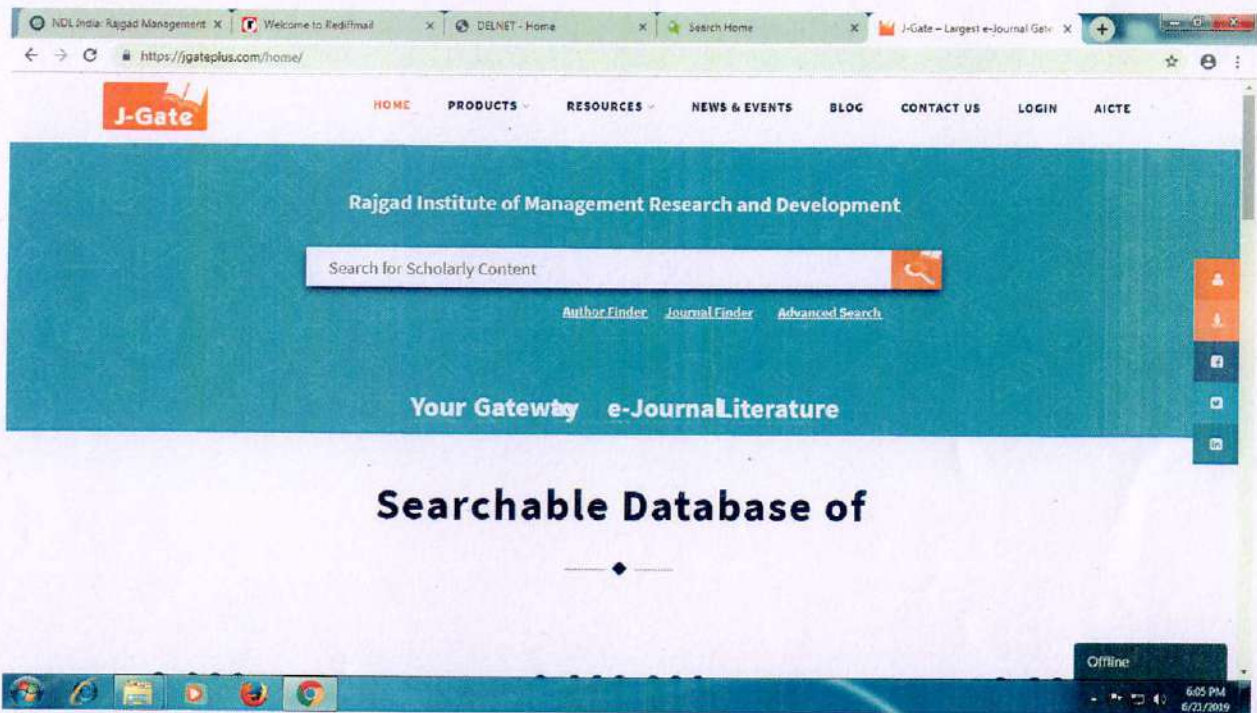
NDL India: Rajgad Management ×
Welcome to Rediffmail ×
DELNET - Home ×
Search Home ×
J-Gate – Largest e-Journal Gate ×
https://jgateplus.com/home/

J-Gate

HOME
PRODUCTS
RESOURCES
NEWS & EVENTS
BLOG
CONTACT US
LOGIN
AICTE

Rajgad Institute of Management Research and Development

Search for Scholarly Content

Author Finder
Journal Finder
Advanced Search

Your Gateway e-Journal Literature

Searchable Database of

Offline

6:05 PM
6/21/2019